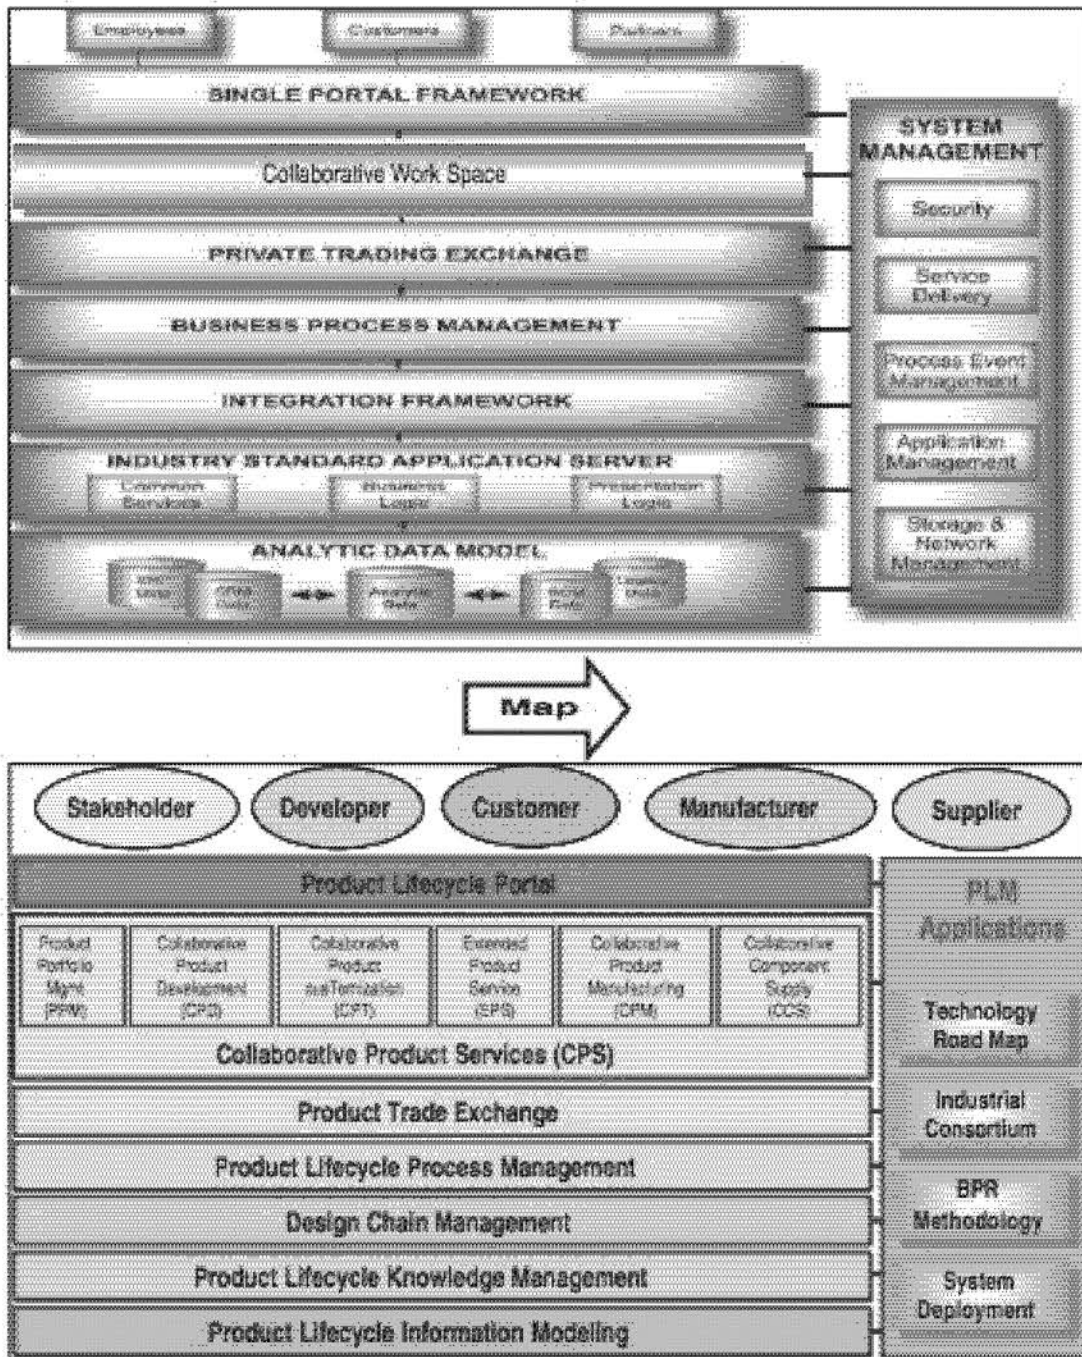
Employees
Customers
Partners

SINGLE PORTAL FRAMEWORK

Collaborative Work Space

PRIVATE TRADING EXCHANGE

BUSINESS PROCESS MANAGEMENT

INTEGRATION FRAMEWORK

INDUSTRY STANDARD APPLICATION SERVER

Common Services
Business Logic
Presentation Logic

ANALYTIC DATA MODEL

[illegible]
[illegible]
Analytic Data
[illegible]
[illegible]

SYSTEM MANAGEMENT

Security

Service Delivery

Process Event Management

Application Management

Storage & Network Management

Map

Stakeholder
Developer
Customer
Manufacturer
Supplier

Product Lifecycle Portal

Product Portfolio Mgmt (PPM)
Collaborative Product Development (CPD)
Collaborative Product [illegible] (CPT)
Extended Product Service (EPS)
Collaborative Product Manufacturing (CPM)
Collaborative Component Supply (CCS)

Collaborative Product Services (CPS)

Product Trade Exchange

Product Lifecycle Process Management

Design Chain Management

Product Lifecycle Knowledge Management

Product Lifecycle Information Modeling

PLM Applications

Technology Road Map

Industrial Consortium

BPR Methodology

System Deployment